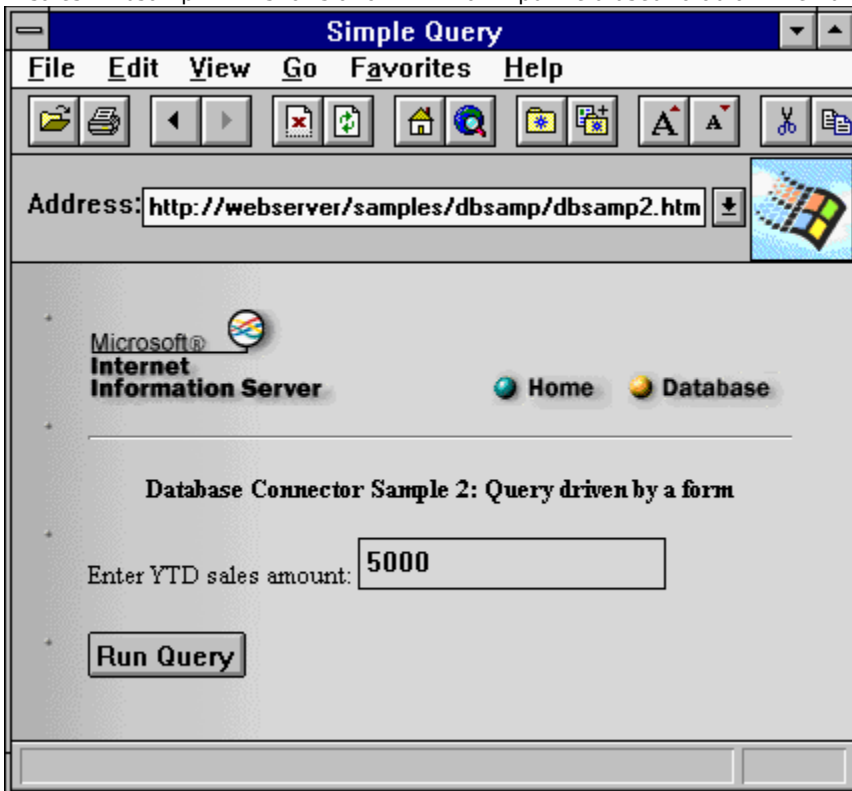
Simple Query

File Edit View Go Favorites Help

Address: http://webserver/samples/dbsamp/dbsamp2.htm

Microsoft®
Internet
Information Server

Home Database

Database Connector Sample 2: Query driven by a form

Enter YTD sales amount: 5000

Run Query